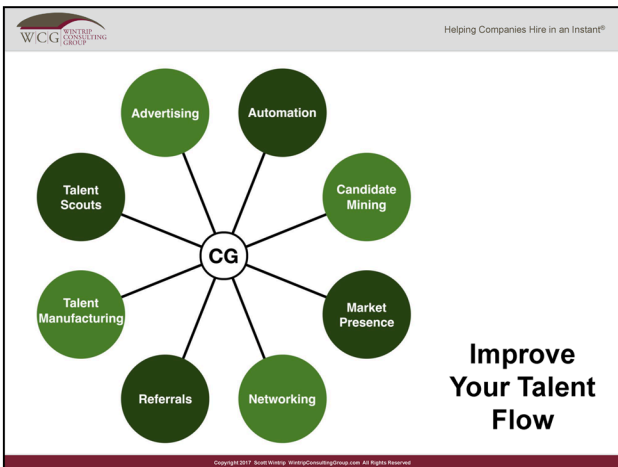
WCG WINTRIP CONSULTING GROUP

Helping Companies Hire in an Instant©

Advertising

Automation

Talent Scouts

Candidate Mining

CG

Talent Manufacturing

Market Presence

Referrals

Networking

Improve Your Talent Flow

Copyright 2017 Scott Wintrip WintripConsultingGroup.com All Rights Reserved